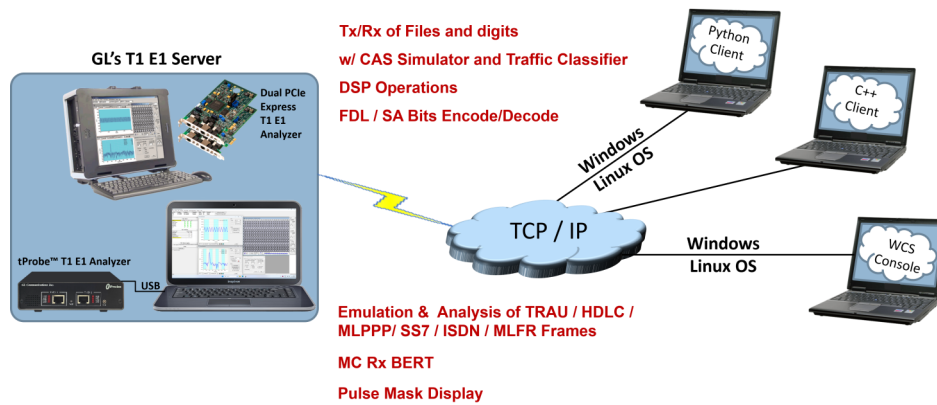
GL's T1 E1 Server

Dual PCIe Express T1 E1 Analyzer

tProbe™ T1 E1 Analyzer

USB

Tx/Rx of Files and digits

w/ CAS Simulator and Traffic Classifier

DSP Operations

FDL / SA Bits Encode/Decode

Python Client

C++ Client

WCS Console

Windows Linux OS

TCP / IP

Windows Linux OS

Emulation & Analysis of TRAU / HDLC / MLPPP/ SS7 / ISDN / MLFR Frames

MC Rx BERT

Pulse Mask Display